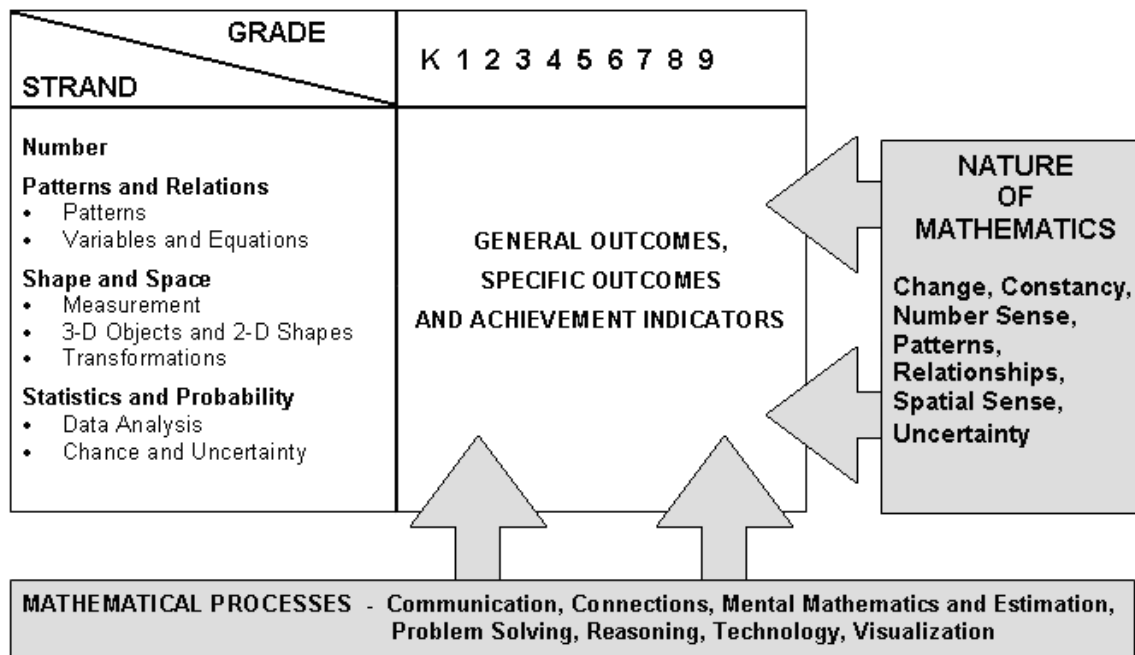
| GRADE / STRAND | K 1 2 3 4 5 6 7 8 9 |
|---|---|
| **Number**<br>**Patterns and Relations**<br>• Patterns<br>• Variables and Equations<br>**Shape and Space**<br>• Measurement<br>• 3-D Objects and 2-D Shapes<br>• Transformations<br>**Statistics and Probability**<br>• Data Analysis<br>• Chance and Uncertainty | GENERAL OUTCOMES, SPECIFIC OUTCOMES AND ACHIEVEMENT INDICATORS |

NATURE OF MATHEMATICS

Change, Constancy, Number Sense, Patterns, Relationships, Spatial Sense, Uncertainty

MATHEMATICAL PROCESSES - Communication, Connections, Mental Mathematics and Estimation, Problem Solving, Reasoning, Technology, Visualization